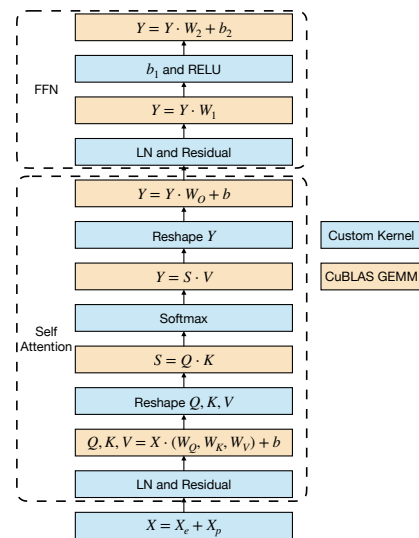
FFN

$Y = Y \cdot W_2 + b_2$

$b_1$ and RELU

$Y = Y \cdot W_1$

LN and Residual

Self Attention

$Y = Y \cdot W_O + b$

Reshape $Y$

$Y = S \cdot V$

Softmax

$S = Q \cdot K$

Reshape $Q, K, V$

$Q, K, V = X \cdot (W_Q, W_K, W_V) + b$

LN and Residual

$X = X_e + X_p$

Custom Kernel

CuBLAS GEMM